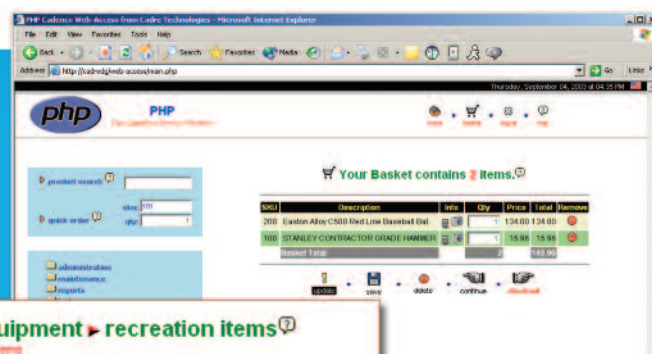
PHP Cadence Web Access from Cadre Technologies - Microsoft Internet Explorer

File Edit View Favorites Tools Help

Back Search Favorites Media

Address http://cadredg/web-access/main.php

Go Links

Thursday, September 04, 2003 at 04:35 PM

php

PHP

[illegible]

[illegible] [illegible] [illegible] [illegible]

product search

quick order

sku: 101

qty: 1

administration

maintenance

reports

Your Basket contains 2 items.

| SKU | Description | Info | Qty | Price | Total | Remove |
|---|---|---|---|---|---|---|
| 200 | Easton Alloy C500 Red Line Baseball Bat | | 1 | 134.00 | 134.00 | |
| 100 | STANLEY CONTRACTOR GRADE HAMMER | | 1 | 15.96 | 15.96 | |
| | Basket Total | | 2 | | 149.96 | |

update save delete continue checkout

uipment ▸ recreation items